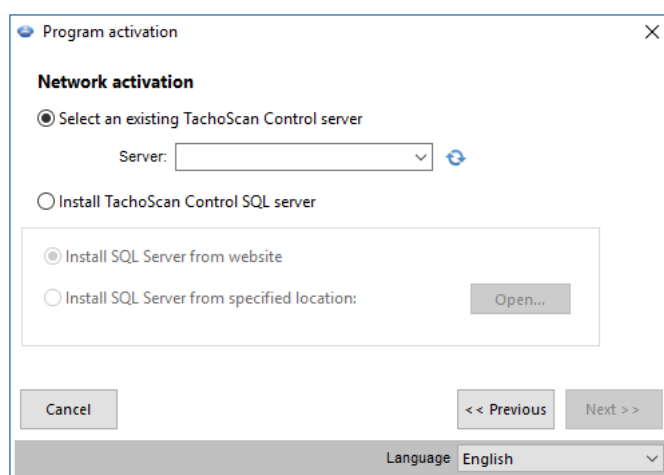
Program activation

Network activation

Select an existing TachoScan Control server

Server:

Install TachoScan Control SQL server

Install SQL Server from website

Install SQL Server from specified location:

Open...

Cancel

<< Previous

Next >>

Language English